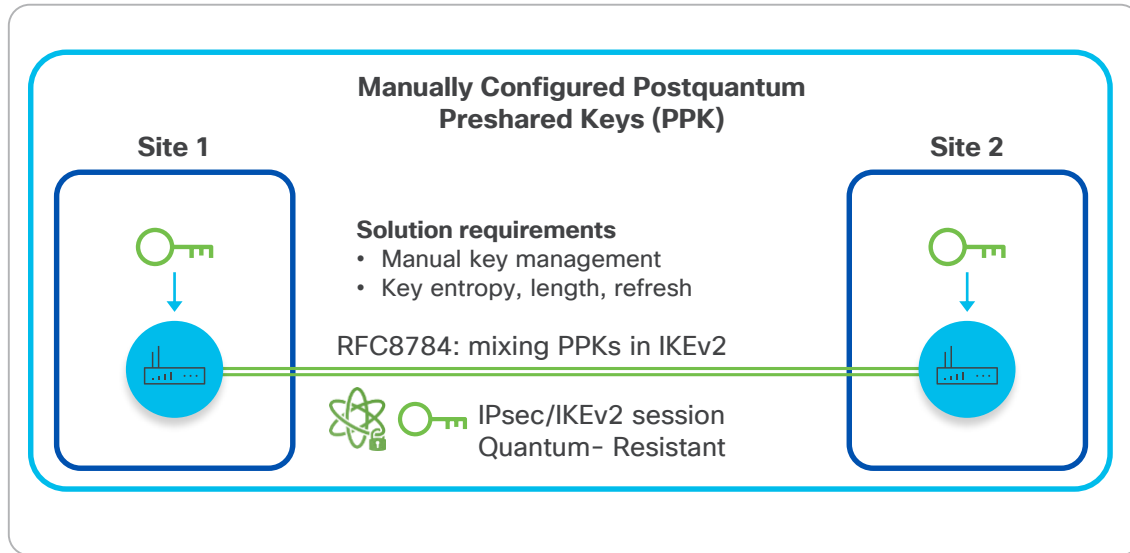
Manually Configured Postquantum Preshared Keys (PPK)

Site 1

Site 2

Solution requirements
• Manual key management
• Key entropy, length, refresh

RFC8784: mixing PPKs in IKEv2

IPsec/IKEv2 session
Quantum- Resistant